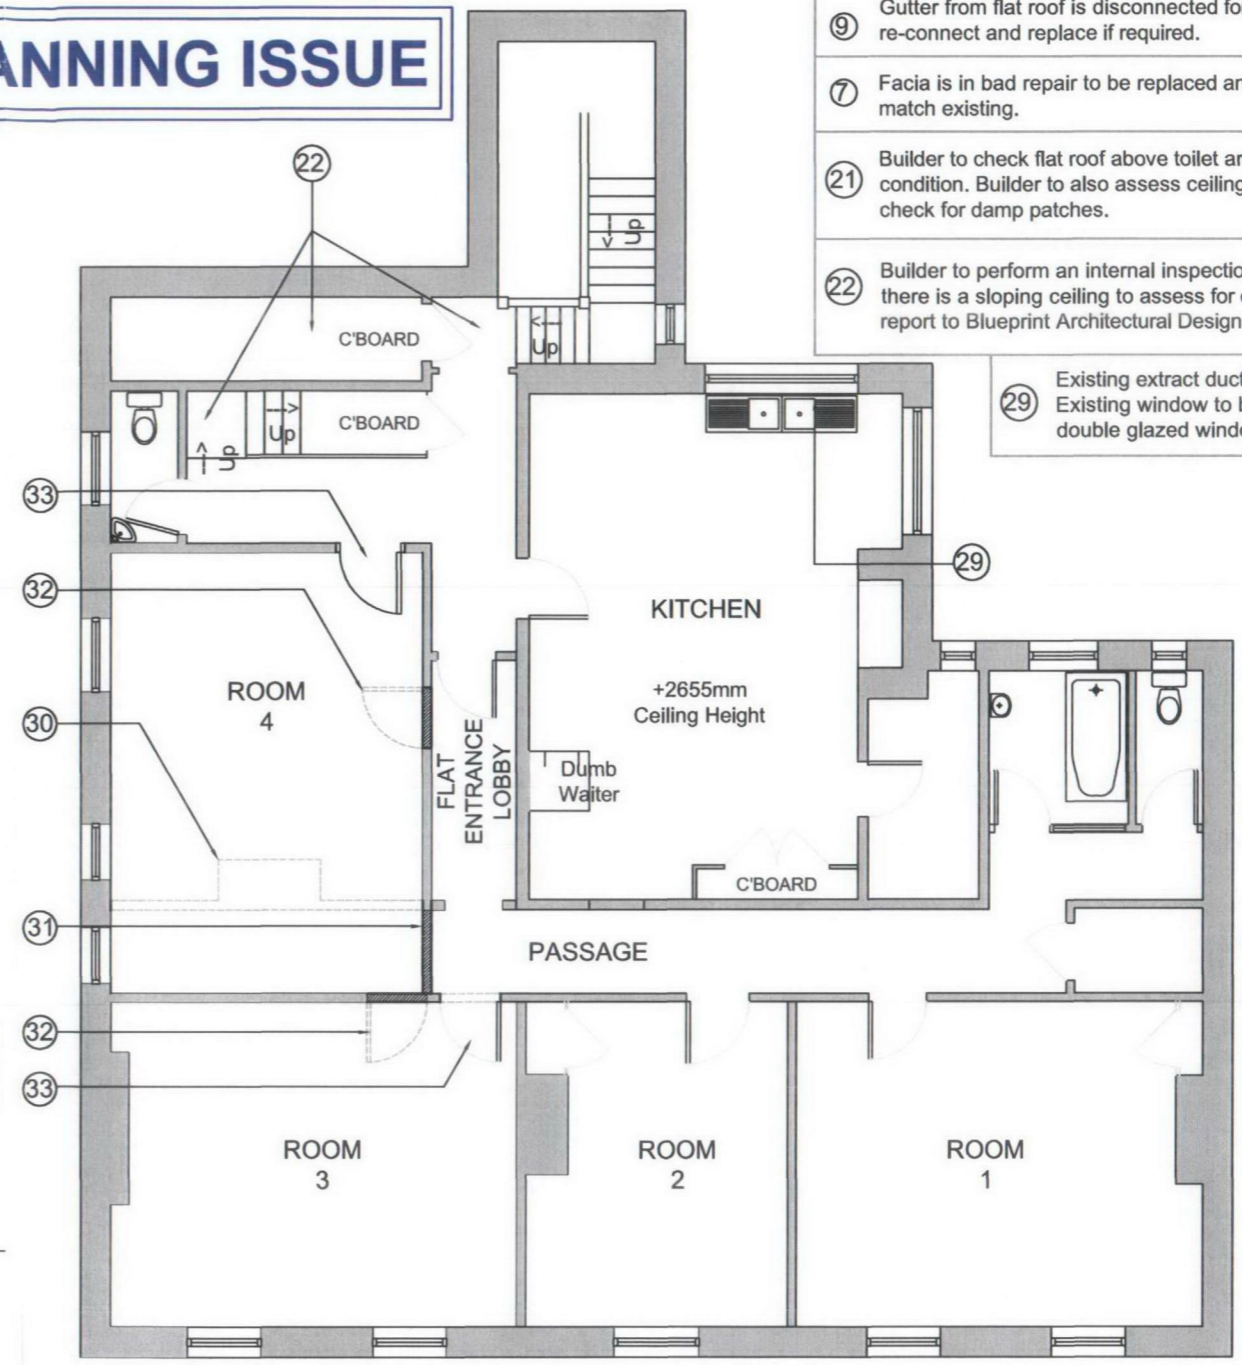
ANNING ISSUE

⑨ Gutter from flat roof is disconnected fo re-connect and replace if required.

⑦ Facia is in bad repair to be replaced ar match existing.

㉑ Builder to check flat roof above toilet ar condition. Builder to also assess ceiling check for damp patches.

㉒ Builder to perform an internal inspectio there is a sloping ceiling to assess for report to Blueprint Architectural Design

㉙ Existing extract duct Existing window to b double glazed winde

22

Up

Up

C'BOARD

C'BOARD

Up

Up

33

32

30

31

32

33

29

KITCHEN

+2655mm Ceiling Height

ROOM 4

FLAT ENTRANCE LOBBY

Dumb Waiter

C'BOARD

PASSAGE

ROOM 3

ROOM 2

ROOM 1